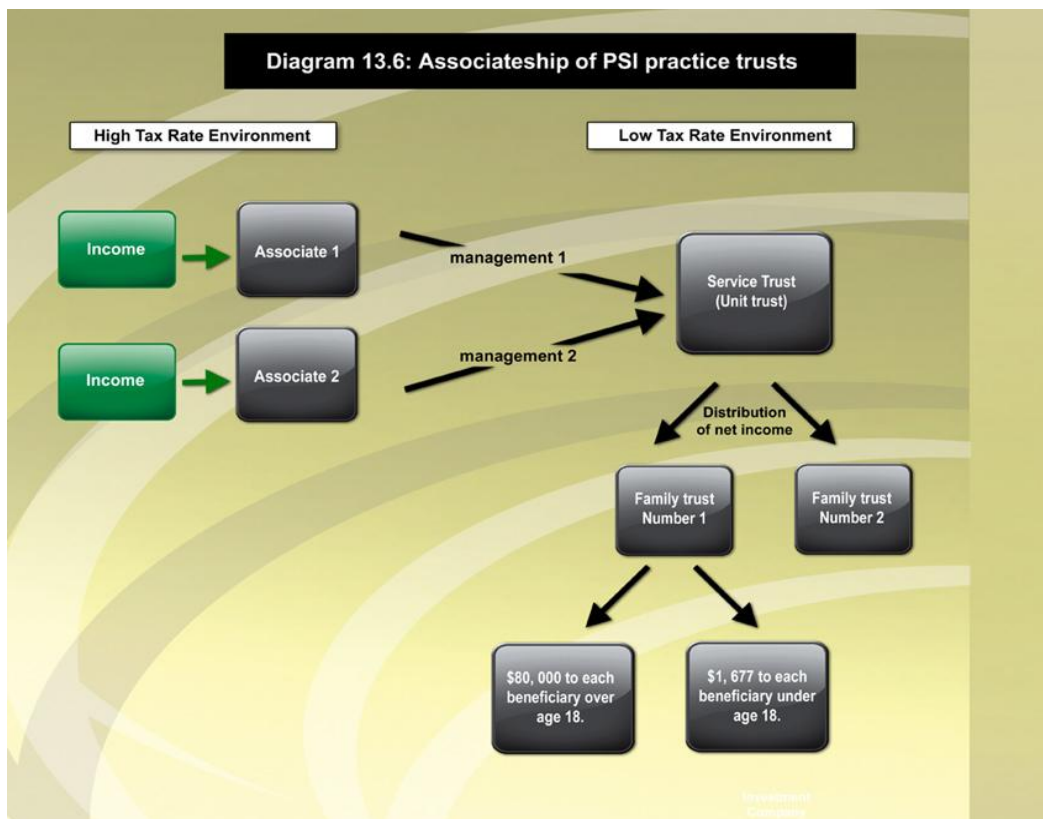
Diagram 13.6: Associateship of PSI practice trusts

High Tax Rate Environment

Low Tax Rate Environment

Income

Associate 1

management 1

Service Trust (Unit trust)

Income

Associate 2

management 2

Distribution of net income

Family trust Number 1

Family trust Number 2

$80, 000 to each beneficiary over age 18.

$1, 677 to each beneficiary under age 18.

Investment Concepts